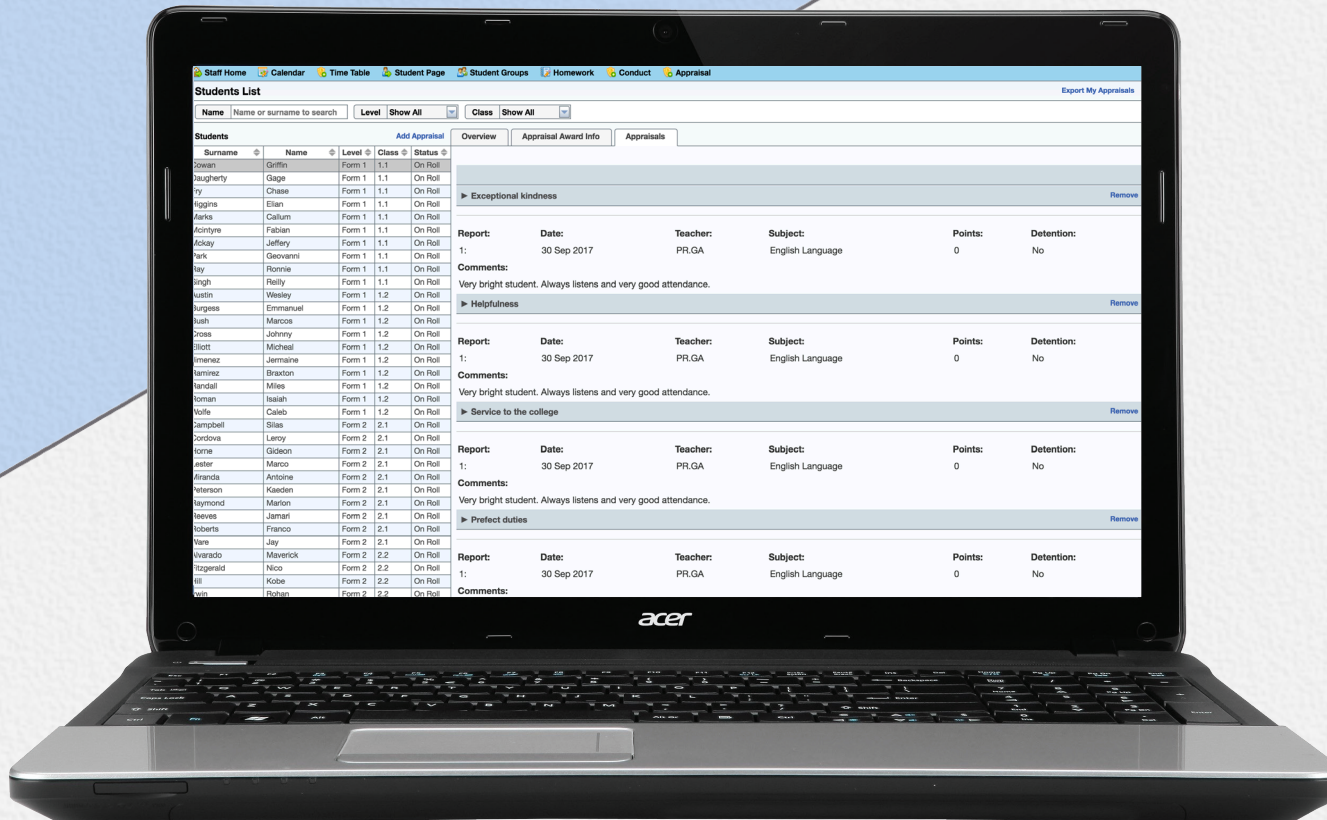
Staff Home Calendar Time Table Student Page Student Groups Homework Conduct Appraisal

Students List

Export My Appraisals

Name Name or surname to search Level Show All Class Show All

Students Add Appraisal

| Surname | Name | Level | Class | Status |
|---|---|---|---|---|
| Cowan | Griffin | Form 1 | 1.1 | On Roll |
| Daugherty | Gage | Form 1 | 1.1 | On Roll |
| Fry | Chase | Form 1 | 1.1 | On Roll |
| Higgins | Elian | Form 1 | 1.1 | On Roll |
| Marks | Callum | Form 1 | 1.1 | On Roll |
| Mcintyre | Fabian | Form 1 | 1.1 | On Roll |
| Mckay | Jeffery | Form 1 | 1.1 | On Roll |
| Park | Geovanni | Form 1 | 1.1 | On Roll |
| Ray | Ronnie | Form 1 | 1.1 | On Roll |
| Singh | Reilly | Form 1 | 1.1 | On Roll |
| Austin | Wesley | Form 1 | 1.2 | On Roll |
| Burgess | Emmanuel | Form 1 | 1.2 | On Roll |
| Bush | Marcos | Form 1 | 1.2 | On Roll |
| Cross | Johnny | Form 1 | 1.2 | On Roll |
| Elliott | Micheal | Form 1 | 1.2 | On Roll |
| Jimenez | Jermaine | Form 1 | 1.2 | On Roll |
| Ramirez | Braxton | Form 1 | 1.2 | On Roll |
| Randall | Miles | Form 1 | 1.2 | On Roll |
| Roman | Isaiah | Form 1 | 1.2 | On Roll |
| Wolfe | Caleb | Form 1 | 1.2 | On Roll |
| Campbell | Silas | Form 2 | 2.1 | On Roll |
| Cordova | Leroy | Form 2 | 2.1 | On Roll |
| Horne | Gideon | Form 2 | 2.1 | On Roll |
| Lester | Marco | Form 2 | 2.1 | On Roll |
| Miranda | Antoine | Form 2 | 2.1 | On Roll |
| Peterson | Kaeden | Form 2 | 2.1 | On Roll |
| Raymond | Marlon | Form 2 | 2.1 | On Roll |
| Reeves | Jamari | Form 2 | 2.1 | On Roll |
| Roberts | Franco | Form 2 | 2.1 | On Roll |
| Ware | Jay | Form 2 | 2.1 | On Roll |
| Alvarado | Maverick | Form 2 | 2.2 | On Roll |
| Fitzgerald | Nico | Form 2 | 2.2 | On Roll |
| Hill | Kobe | Form 2 | 2.2 | On Roll |
| Irwin | Rohan | Form 2 | 2.2 | On Roll |

Overview Appraisal Award Info Appraisals

▶ Exceptional kindness Remove

| Report: | Date: | Teacher: | Subject: | Points: | Detention: |
|---|---|---|---|---|---|
| 1: | 30 Sep 2017 | PR.GA | English Language | 0 | No |

Comments:
Very bright student. Always listens and very good attendance.

▶ Helpfulness Remove

| Report: | Date: | Teacher: | Subject: | Points: | Detention: |
|---|---|---|---|---|---|
| 1: | 30 Sep 2017 | PR.GA | English Language | 0 | No |

Comments:
Very bright student. Always listens and very good attendance.

▶ Service to the college Remove

| Report: | Date: | Teacher: | Subject: | Points: | Detention: |
|---|---|---|---|---|---|
| 1: | 30 Sep 2017 | PR.GA | English Language | 0 | No |

Comments:
Very bright student. Always listens and very good attendance.

▶ Prefect duties Remove

| Report: | Date: | Teacher: | Subject: | Points: | Detention: |
|---|---|---|---|---|---|
| 1: | 30 Sep 2017 | PR.GA | English Language | 0 | No |

Comments:

acer